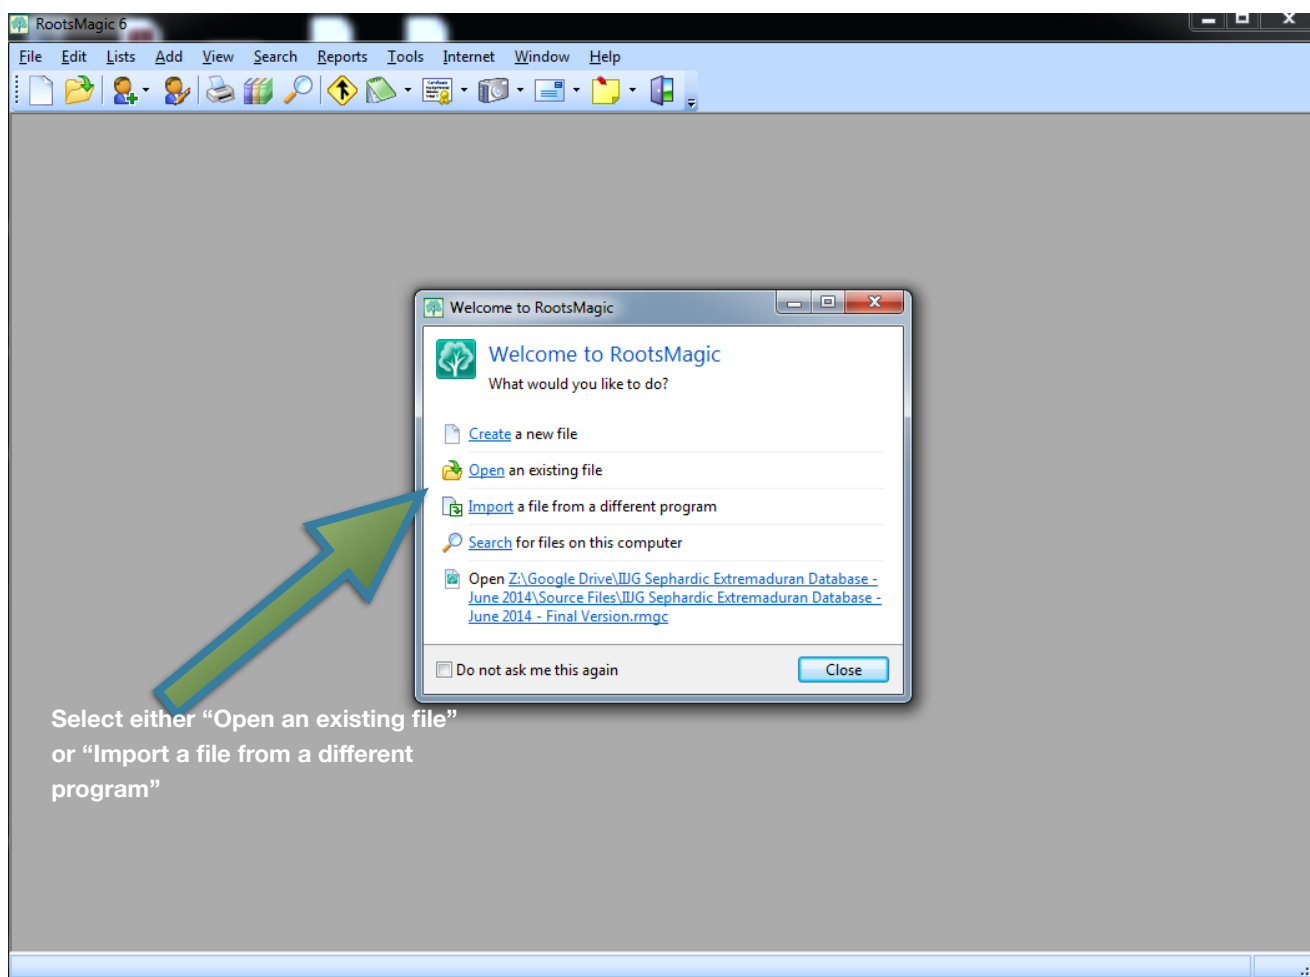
RootsMagic 6

File Edit Lists Add View Search Reports Tools Internet Window Help

Welcome to RootsMagic

Welcome to RootsMagic
What would you like to do?

Create a new file

Open an existing file

Import a file from a different program

Search for files on this computer

Open Z:\Google Drive\IIJG Sephardic Extremaduran Database - June 2014\Source Files\IIJG Sephardic Extremaduran Database - June 2014 - Final Version.rmgc

Do not ask me this again

Close

Select either “Open an existing file” or “Import a file from a different program”